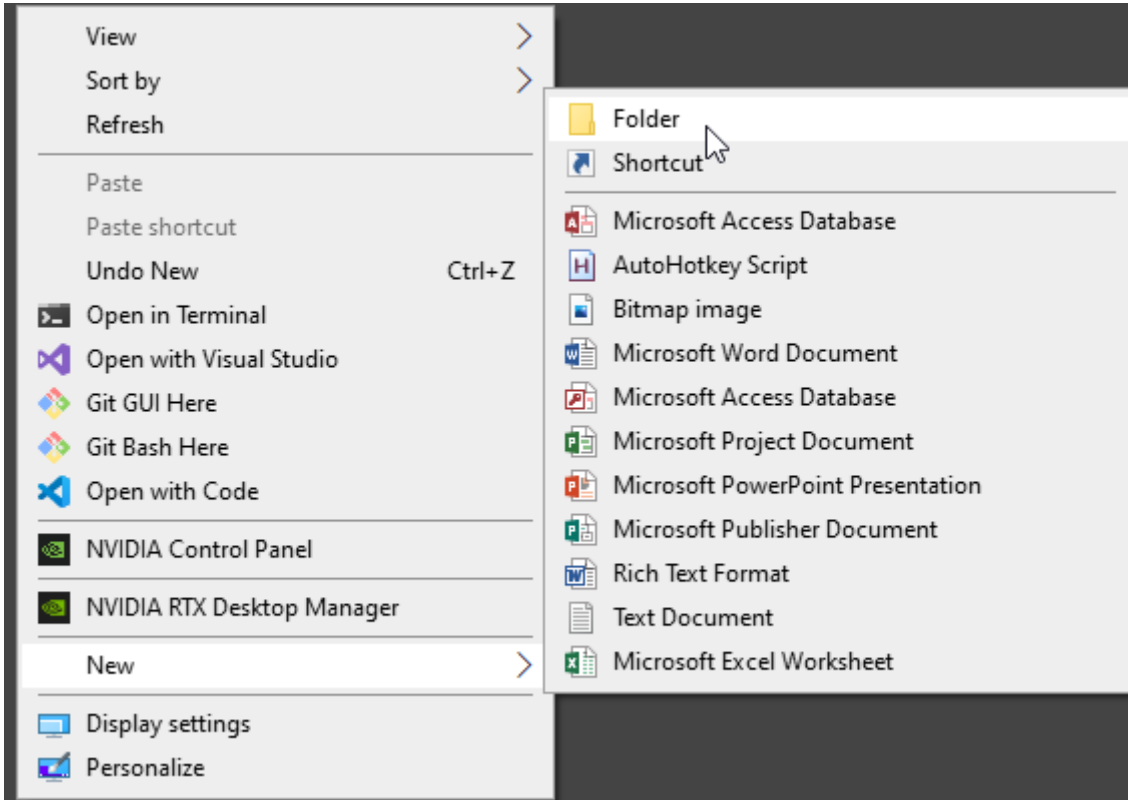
View
Sort by
Refresh

Paste
Paste shortcut
Undo New Ctrl+Z
Open in Terminal
Open with Visual Studio
Git GUI Here
Git Bash Here
Open with Code

NVIDIA Control Panel

NVIDIA RTX Desktop Manager

New

Display settings
Personalize

Folder
Shortcut

Microsoft Access Database
AutoHotkey Script
Bitmap image
Microsoft Word Document
Microsoft Access Database
Microsoft Project Document
Microsoft PowerPoint Presentation
Microsoft Publisher Document
Rich Text Format
Text Document
Microsoft Excel Worksheet